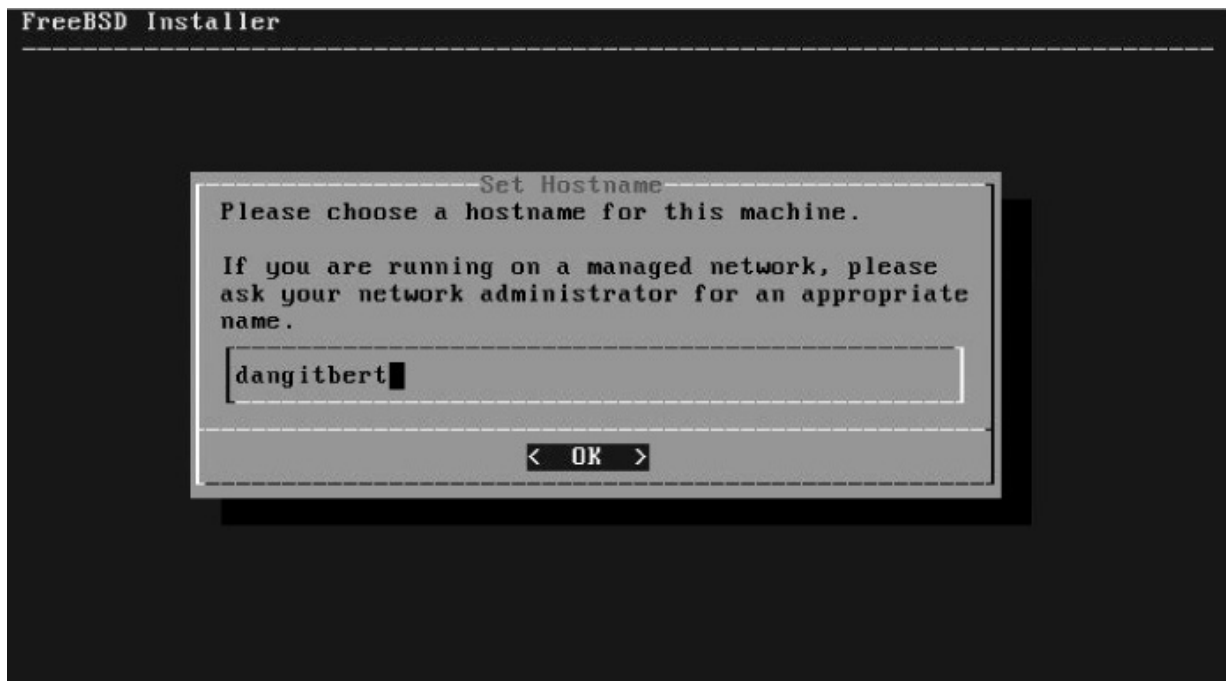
FreeBSD Installer

Set Hostname

Please choose a hostname for this machine.

If you are running on a managed network, please ask your network administrator for an appropriate name.

dangitbert

< OK >